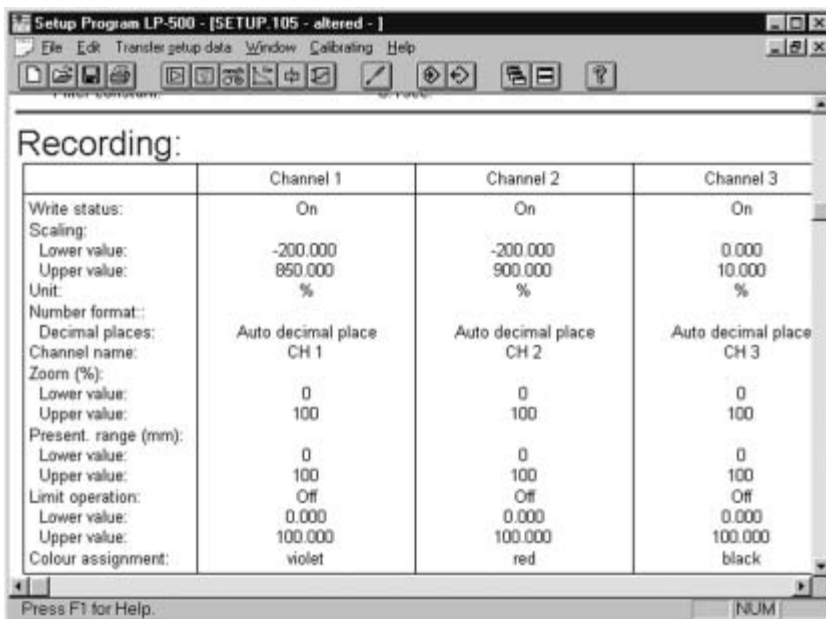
Setup Program LP-500 - [SETUP.105 - altered - ]

File Edit Transfer setup data Window Calibrating Help

Recording:

| | Channel 1 | Channel 2 | Channel 3 |
|---|---|---|---|
| Write status: | On | On | On |
| Scaling: | | | |
| Lower value: | -200.000 | -200.000 | 0.000 |
| Upper value: | 850.000 | 900.000 | 10.000 |
| Unit: | % | % | % |
| Number format:: | | | |
| Decimal places: | Auto decimal place | Auto decimal place | Auto decimal place |
| Channel name: | CH 1 | CH 2 | CH 3 |
| Zoom (%): | | | |
| Lower value: | 0 | 0 | 0 |
| Upper value: | 100 | 100 | 100 |
| Present. range (mm): | | | |
| Lower value: | 0 | 0 | 0 |
| Upper value: | 100 | 100 | 100 |
| Limit operation: | Off | Off | Off |
| Lower value: | 0.000 | 0.000 | 0.000 |
| Upper value: | 100.000 | 100.000 | 100.000 |
| Colour assignment: | violet | red | black |

Press F1 for Help.

NUM